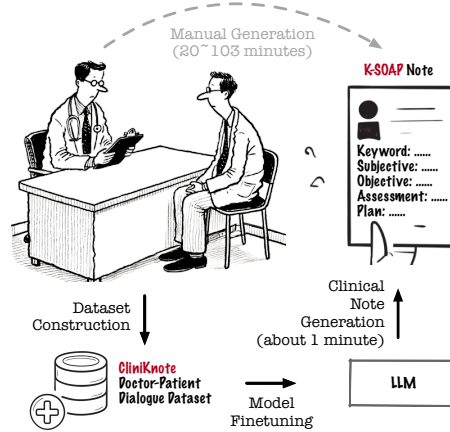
Manual Generation
(20~103 minutes)

K-SOAP Note

Keyword: ......
Subjective: ......
Objective: ......
Assessment: ......
Plan: ......

Dataset
Construction

Clinical
Note
Generation
(about 1 minute)

CliniKnote
Doctor-Patient
Dialogue Dataset

Model
Finetuning

LLM